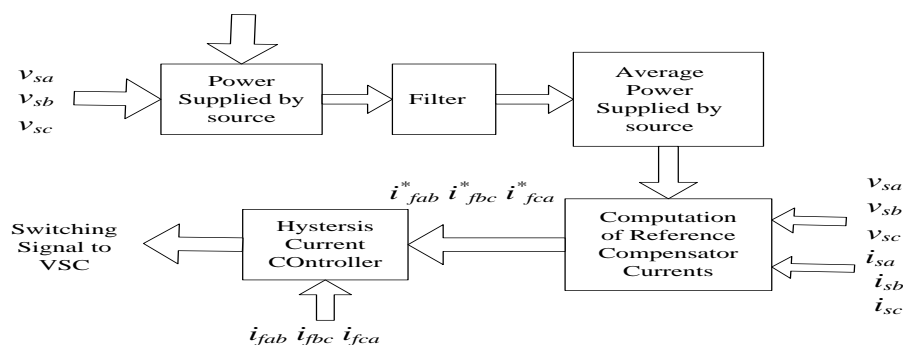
$v_{sa}$
$v_{sb}$
$v_{sc}$

Power Supplied by source

Filter

Average Power Supplied by source

$i^*_{fab}$ $i^*_{fbc}$ $i^*_{fca}$

$v_{sa}$
$v_{sb}$
$v_{sc}$
$i_{sa}$
$i_{sb}$
$i_{sc}$

Switching Signal to VSC

Hystersis Current COntroller

Computation of Reference Compensator Currents

$i_{fab}$ $i_{fbc}$ $i_{fca}$